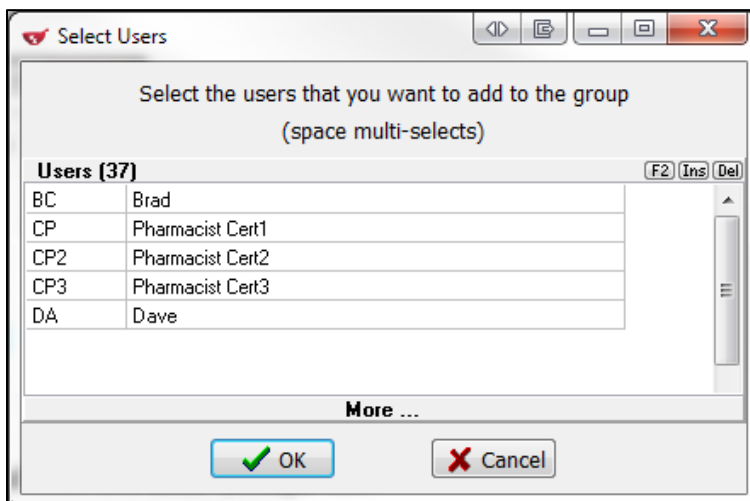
Select Users

Select the users that you want to add to the group
(space multi-selects)

Users (37)

F2 Ins Del

| | |
|---|---|
| BC | Brad |
| CP | Pharmacist Cert1 |
| CP2 | Pharmacist Cert2 |
| CP3 | Pharmacist Cert3 |
| DA | Dave |

More ...

OK

Cancel